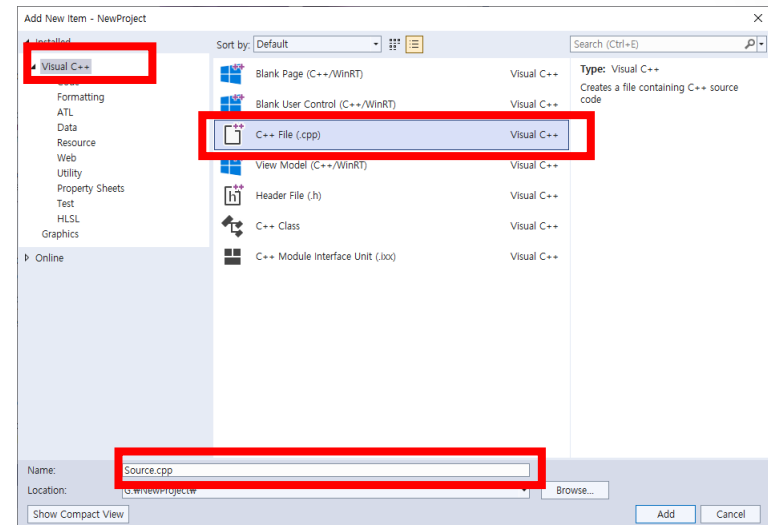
Add New Item - NewProject

Installed
Visual C++
Formatting
ATL
Data
Resource
Web
Utility
Property Sheets
Test
HLSL
Graphics
Online

Sort by: Default

Blank Page (C++/WinRT) Visual C++
Blank User Control (C++/WinRT) Visual C++
C++ File (.cpp) Visual C++
View Model (C++/WinRT) Visual C++
Header File (.h) Visual C++
C++ Class Visual C++
C++ Module Interface Unit (.ixx) Visual C++

Search (Ctrl+E)

Type: Visual C++
Creates a file containing C++ source code

Name: Source.cpp
Location: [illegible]
Browse...
Show Compact View
Add
Cancel